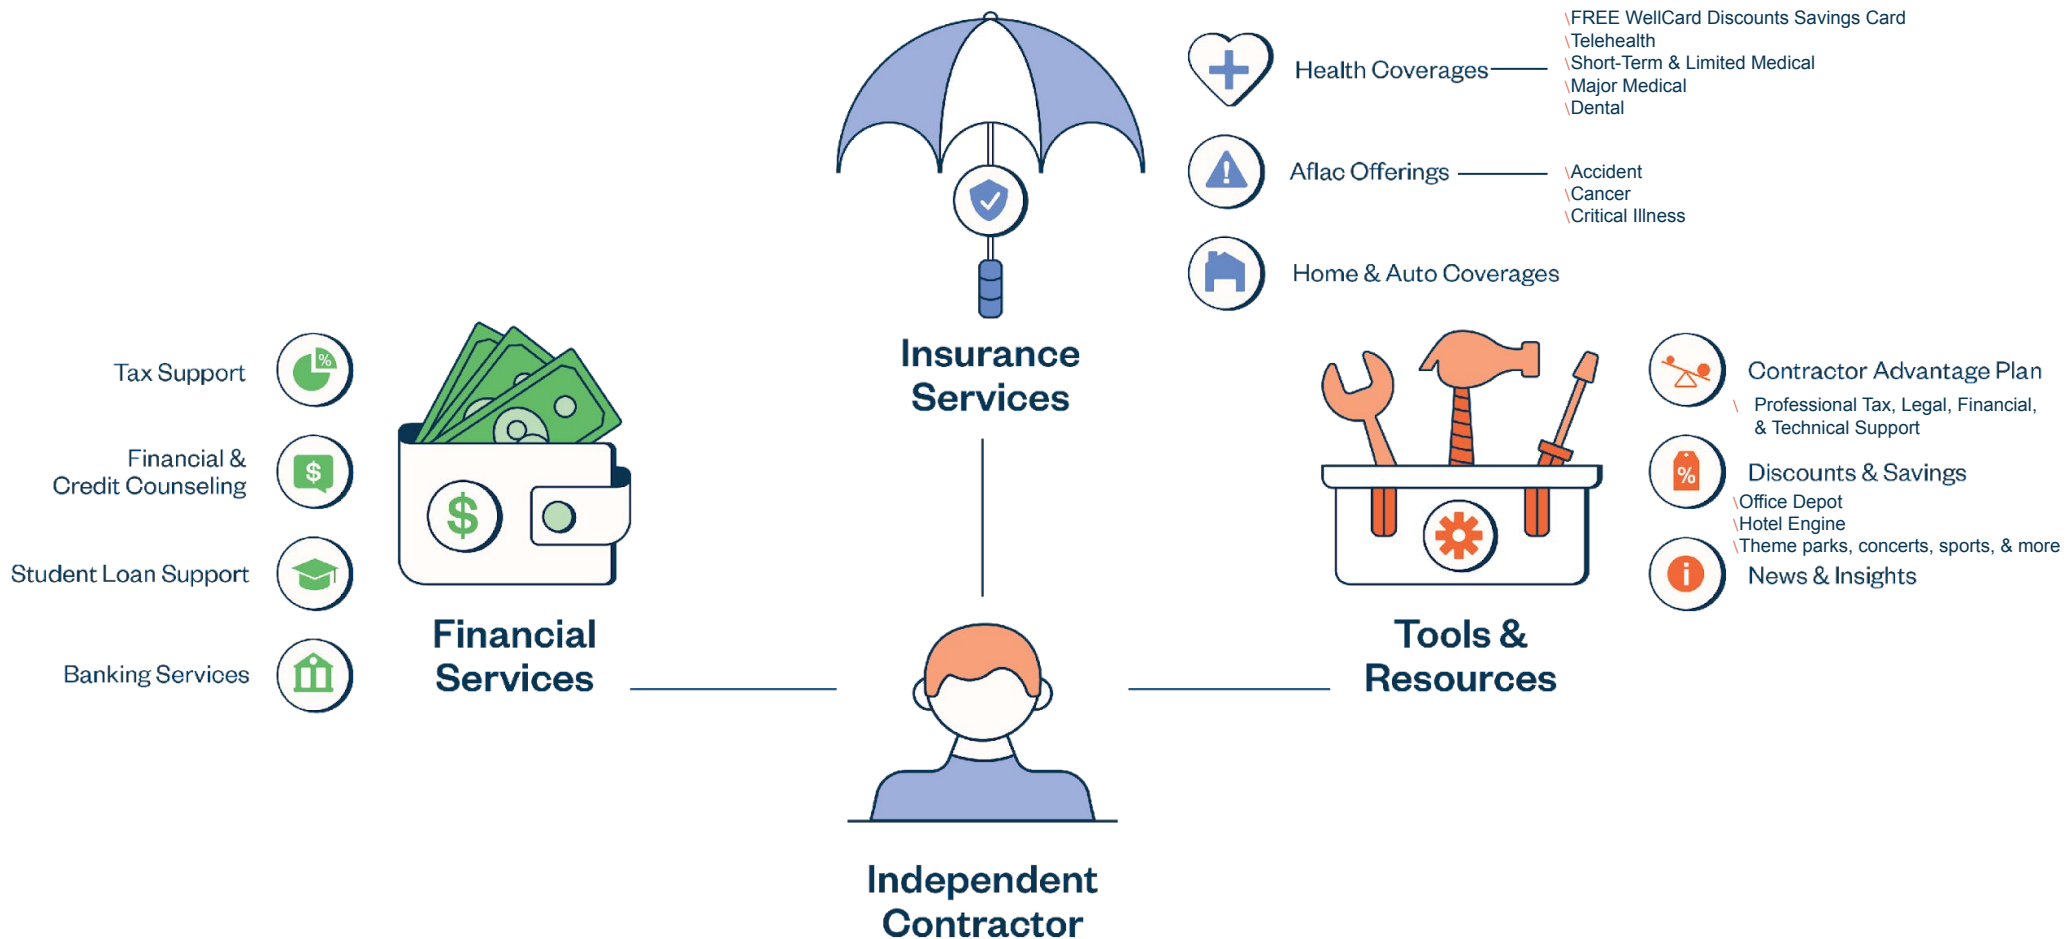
Health Coverages
\FREE WellCard Discounts Savings Card
\Telehealth
\Short-Term & Limited Medical
\Major Medical
\Dental

Aflac Offerings
\Accident
\Cancer
\Critical Illness

Home & Auto Coverages

Insurance Services

Tax Support

Financial & Credit Counseling

Student Loan Support

Banking Services

Financial Services

Contractor Advantage Plan
\ Professional Tax, Legal, Financial, & Technical Support

Discounts & Savings
\Office Depot
\Hotel Engine
\Theme parks, concerts, sports, & more

News & Insights

Tools & Resources

Independent Contractor